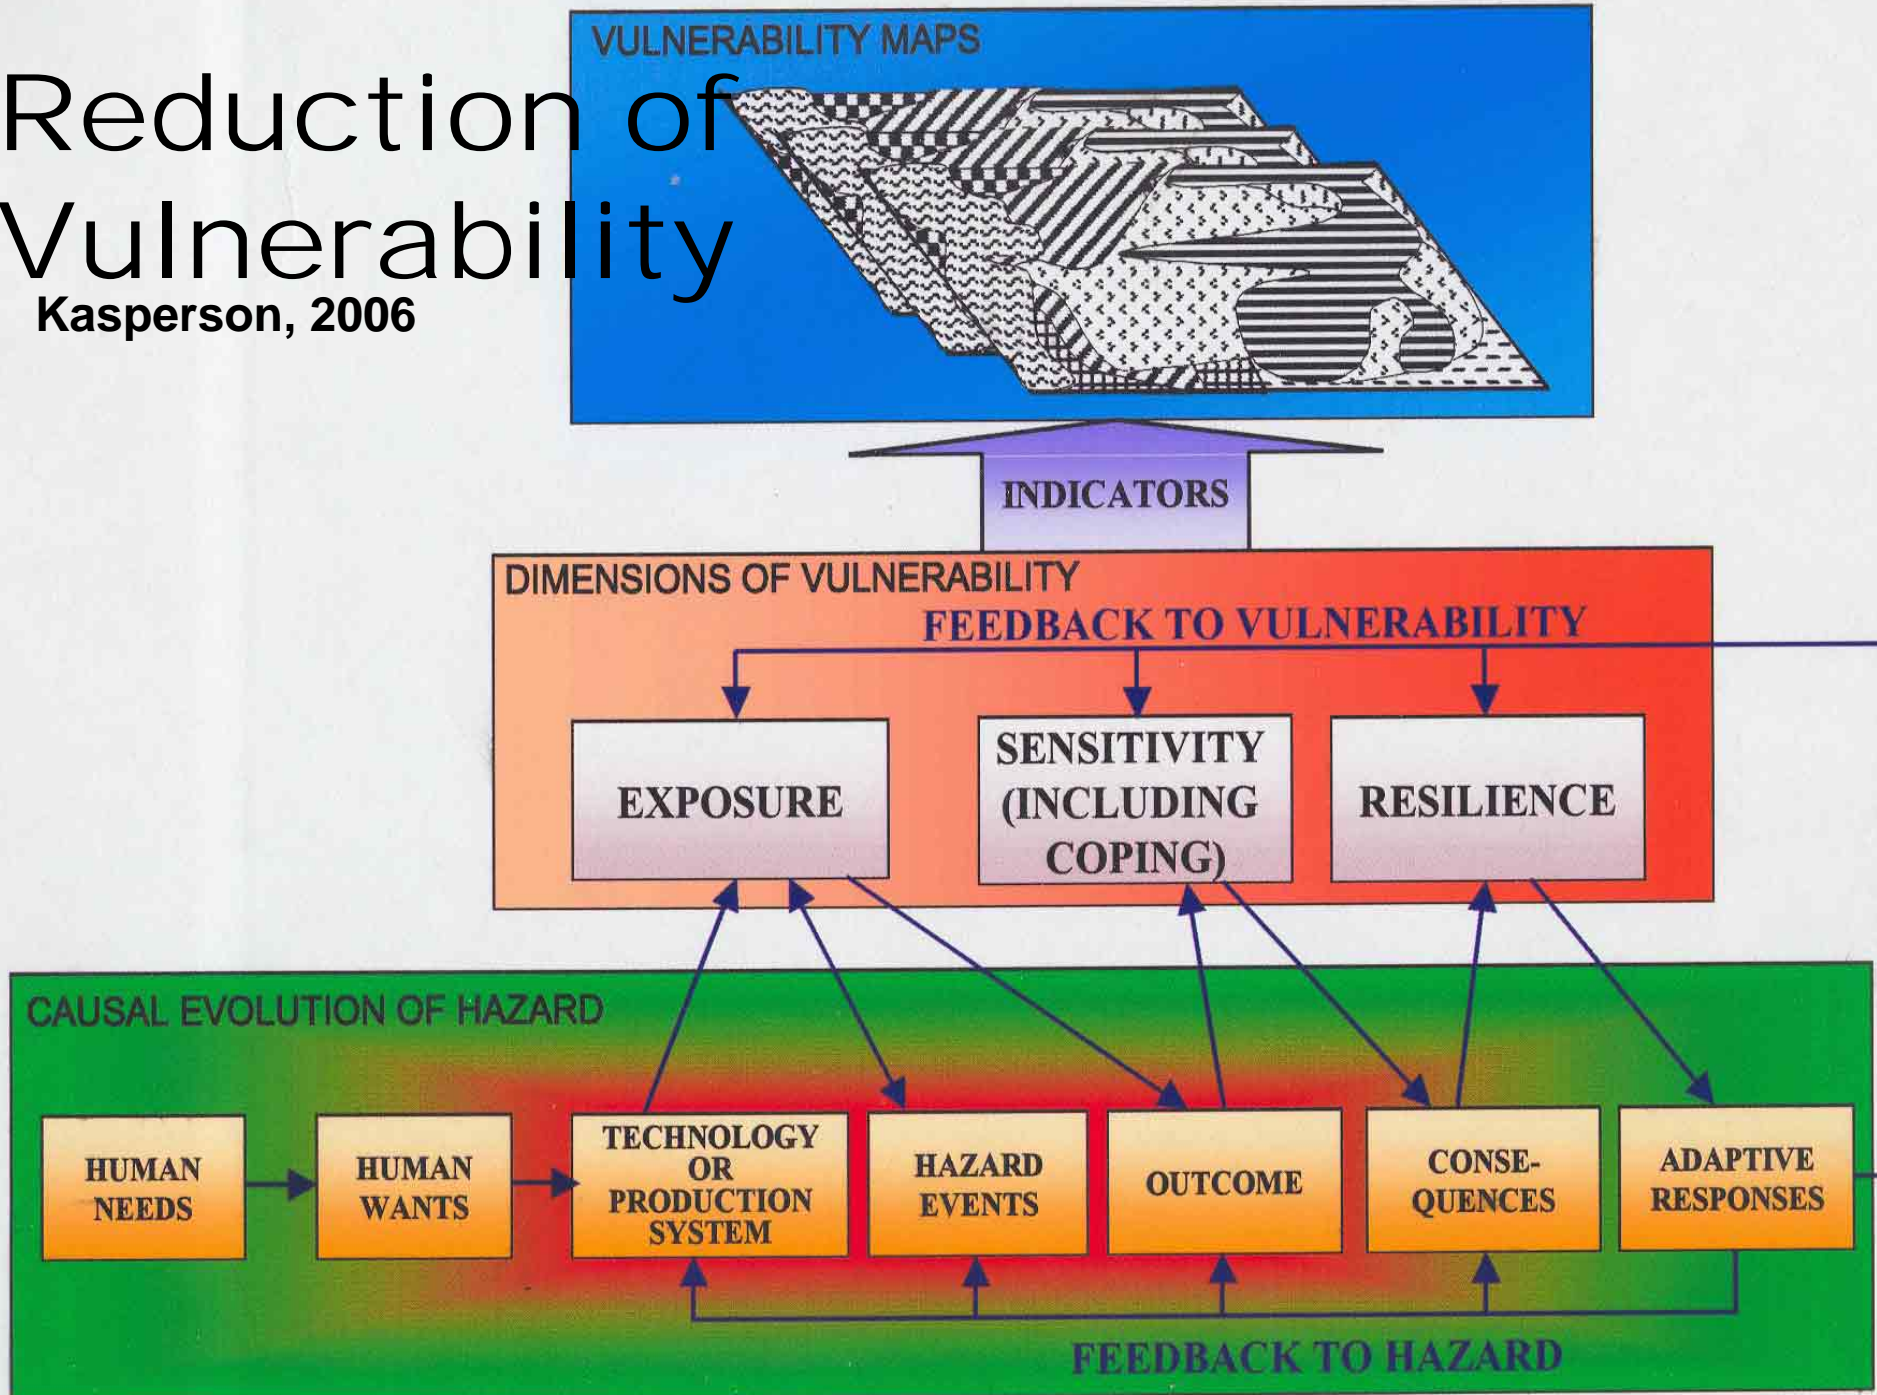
Reduction of Vulnerability

Kasperson, 2006

VULNERABILITY MAPS

INDICATORS

DIMENSIONS OF VULNERABILITY

FEEDBACK TO VULNERABILITY

EXPOSURE

SENSITIVITY (INCLUDING COPING)

RESILIENCE

CAUSAL EVOLUTION OF HAZARD

HUMAN NEEDS

HUMAN WANTS

TECHNOLOGY OR PRODUCTION SYSTEM

HAZARD EVENTS

OUTCOME

CONSE-QUENCES

ADAPTIVE RESPONSES

FEEDBACK TO HAZARD